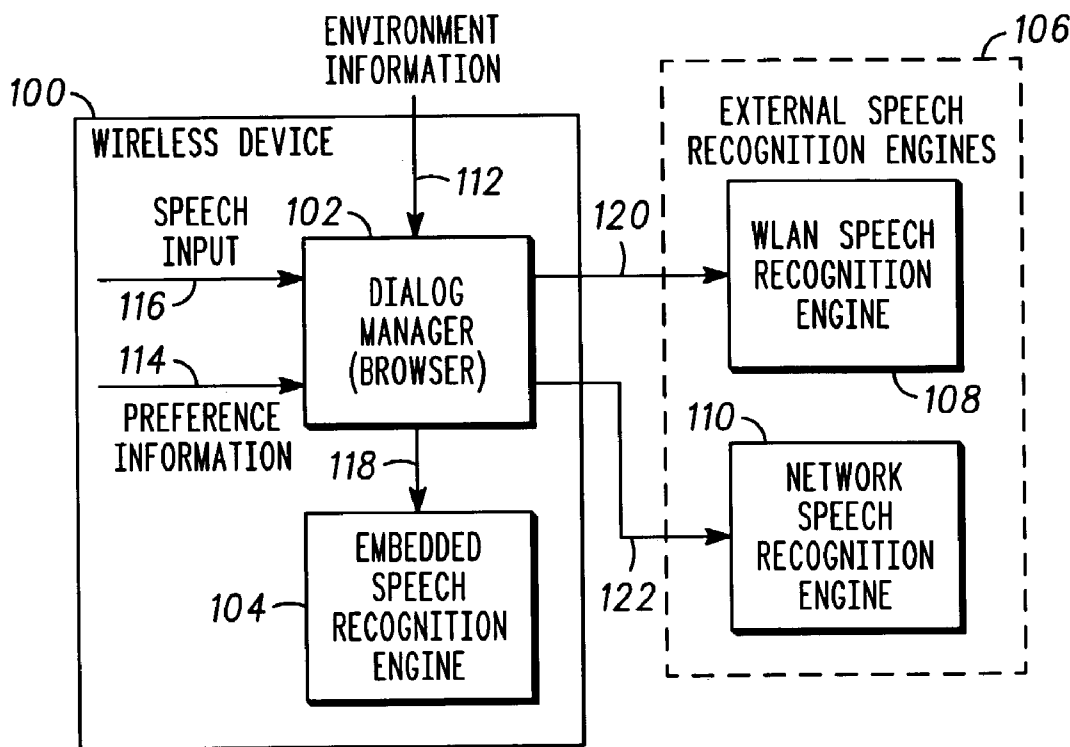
ENVIRONMENT INFORMATION

106

100

WIRELESS DEVICE

112

EXTERNAL SPEECH RECOGNITION ENGINES

SPEECH INPUT

102

120

WLAN SPEECH RECOGNITION ENGINE

116

DIALOG MANAGER (BROWSER)

114

PREFERENCE INFORMATION

108

110

118

NETWORK SPEECH RECOGNITION ENGINE

EMBEDDED SPEECH RECOGNITION ENGINE

104

122